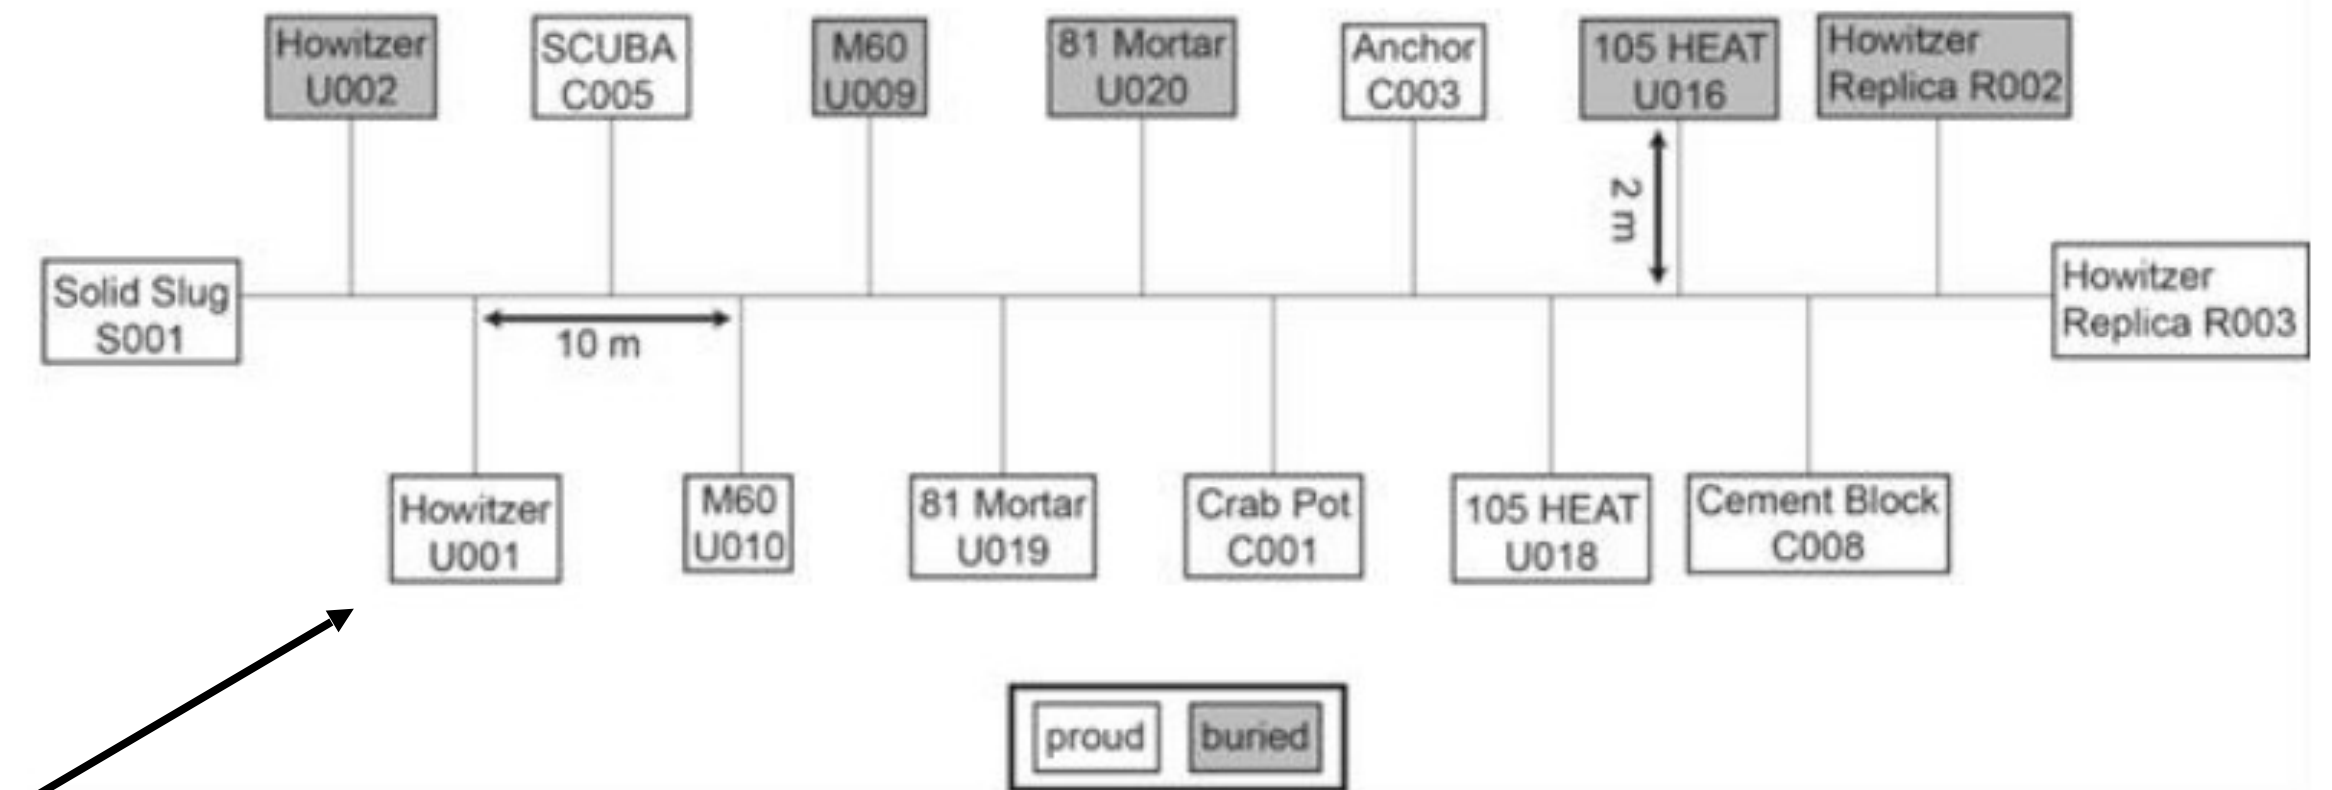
Howitzer U002
SCUBA C005
M60 U009
81 Mortar U020
Anchor C003
105 HEAT U016
Howitzer Replica R002

2 m

Solid Slug S001

10 m

Howitzer Replica R003

Howitzer U001
M60 U010
81 Mortar U019
Crab Pot C001
105 HEAT U018
Cement Block C008

proud
buried